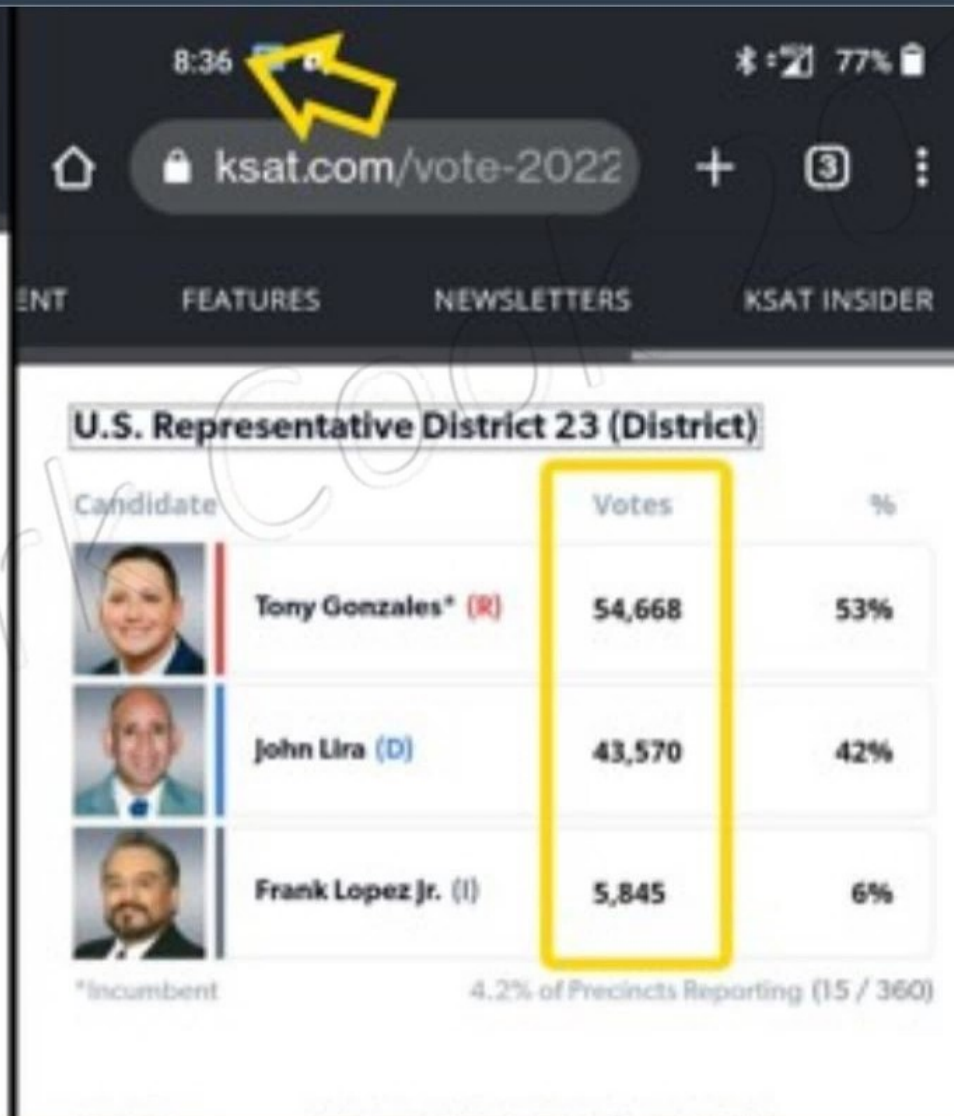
8:36

77%

ksat.com/vote-2022

3

ENT FEATURES NEWSLETTERS KSAT INSIDER

U.S. Representative District 23 (District)

| Candidate | Votes | % |
|---|---|---|
| Tony Gonzales* (R) | 54,668 | 53% |
| John Lira (D) | 43,570 | 42% |
| Frank Lopez Jr. (I) | 5,845 | 6% |

*Incumbent

4.2% of Precincts Reporting (15 / 360)